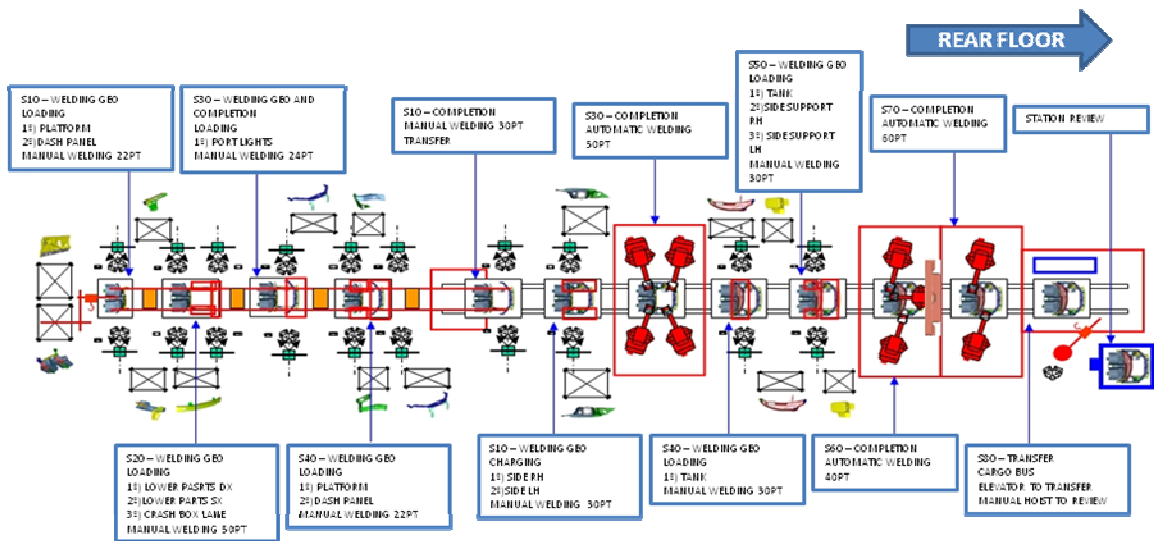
REAR FLOOR

S10 – WELDING GEO LOADING
1°) PLATFORM
2°) DASH PANEL
MANUAL WELDING 22PT

S30 – WELDING GEO AND COMPLETION LOADING
1°) PORT LIGHTS
MANUAL WELDING 24PT

S10 – COMPLETION
MANUAL WELDING 30PT
TRANSFER

S30 – COMPLETION
AUTOMATIC WELDING
50PT

S50 – WELDING GEO LOADING
1°) TANK
2°) SIDESUPPORT RH
3°) SIDESUPPORT LH
MANUAL WELDING 30PT

S70 – COMPLETION
AUTOMATIC WELDING
60PT

STATION REVIEW

S20 – WELDING GEO LOADING
1°) LOWER PASRTS DX
2°) LOWER PARTS SX
3°) CRASH BOX LANE
MANUAL WELDING 50PT

S40 – WELDING GEO LOADING
1°) PLATFORM
2°) DASH PANEL
MANUAL WELDING 22PT

S10 – WELDING GEO CHARGING
1°) SIDE RH
2°) SIDE LH
MANUAL WELDING 30PT

S40 – WELDING GEO LOADING
1°) TANK
MANUAL WELDING 30PT

S60 – COMPLETION
AUTOMATIC WELDING
40PT

S80 – TRANSFER
CARGO BUS
ELEVATOR TO TRANSFER
MANUAL HOIST TO REVIEW